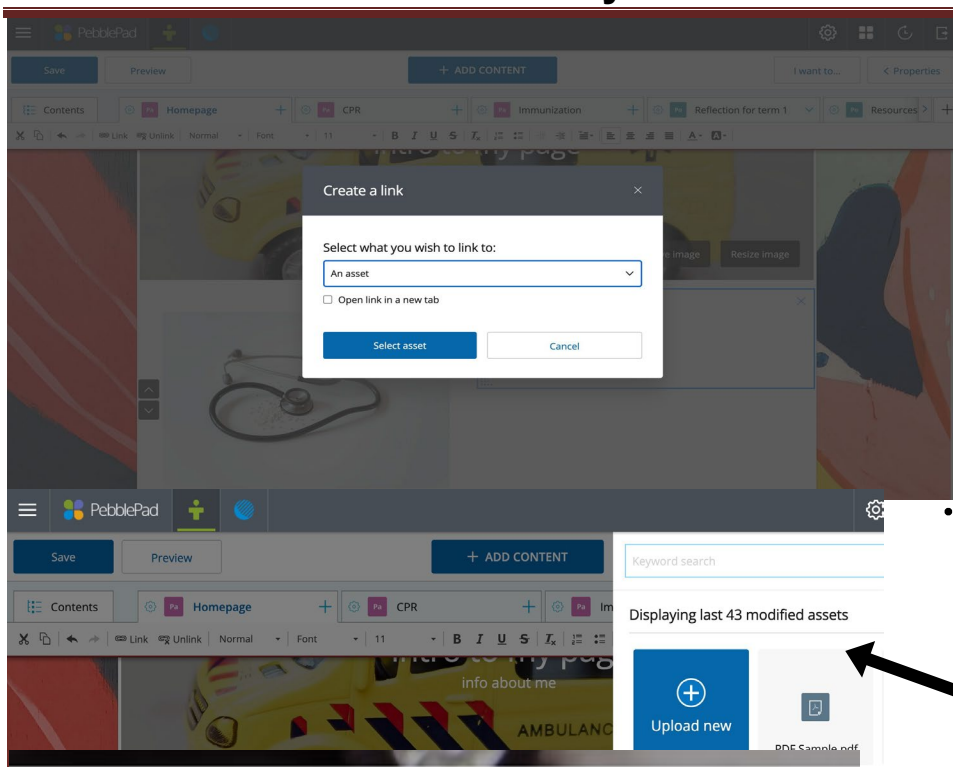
PebblePad

Save

Preview

+ ADD CONTENT

I want to...

< Properties

Contents

Homepage

CPR

Immunization

Reflection for term 1

Resources

Link

Unlink

Normal

Font

11

Create a link

Select what you wish to link to:

An asset

Open link in a new tab

Select asset

Cancel

e image

Resize image

PebblePad

Save

Preview

+ ADD CONTENT

Keyword search

Contents

Homepage

CPR

Im

Link

Unlink

Normal

Font

11

Displaying last 43 modified assets

info about me

AMBULANC

Upload new

PDF Sample.pdf